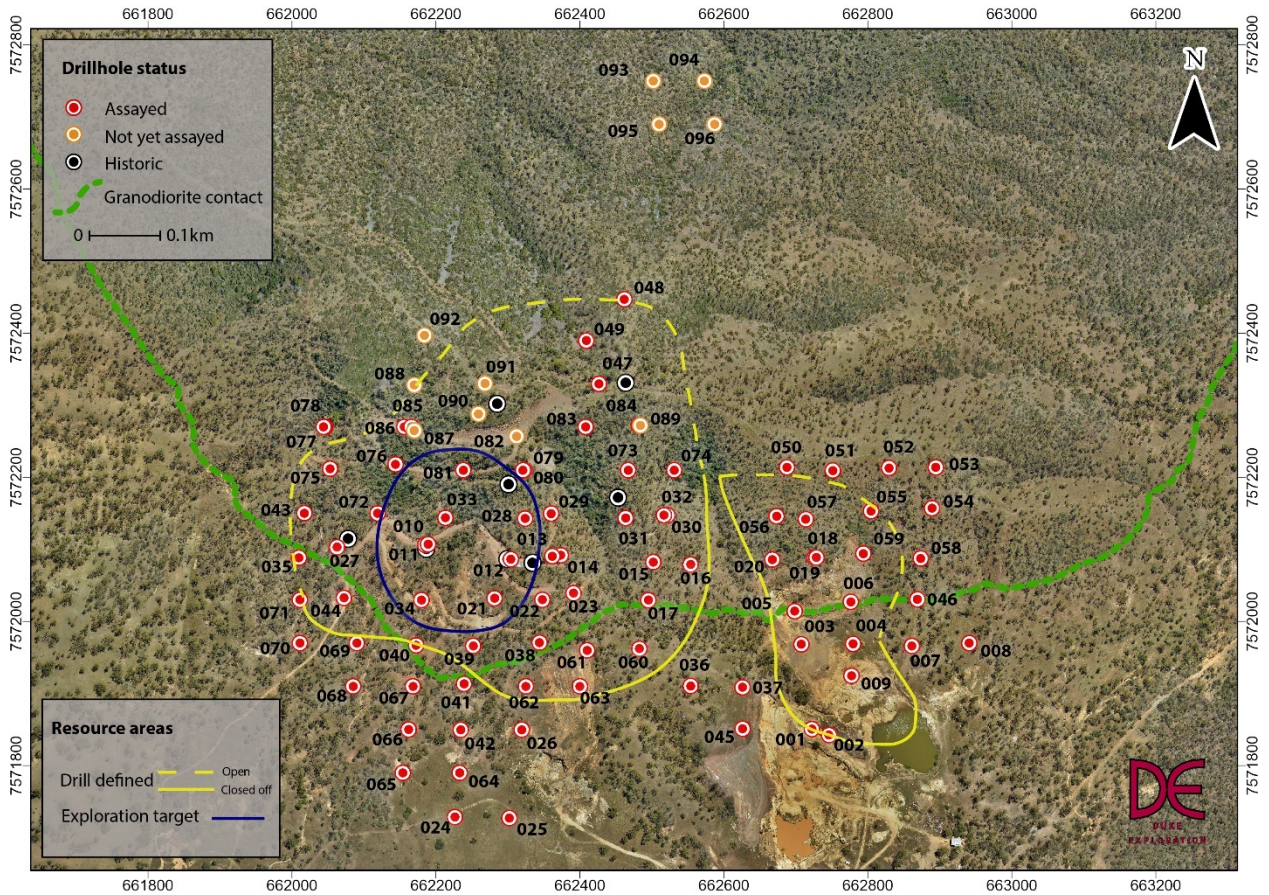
661800 662000 662200 662400 662600 662800 663000 663200

7572800 7572600 7572400 7572200 7572000 7571800

Drillhole status
Assayed
Not yet assayed
Historic
Granodiorite contact
0 0.1km

N

093 094 095 096
048
092
049
047
088 091
090 084
078 085 089
086 087 083
077 082
076 073 074
075 081 079 050 051 052 053
080
072 033 029 032 055
043 028 030 057 054
010 056 018
027 011 013 031 059 058
035 012 014 020
015 016 019
071 044 034 021 022 023 017 005 006 046
003 004
070 069 040 039 038 061 060 007 008
036
068 067 041 062 063 037 009
045
066 042 026 001 002
065 064
024 025

Resource areas
Drill defined
Open
Closed off
Exploration target

DE
DUKE EXPLORATION